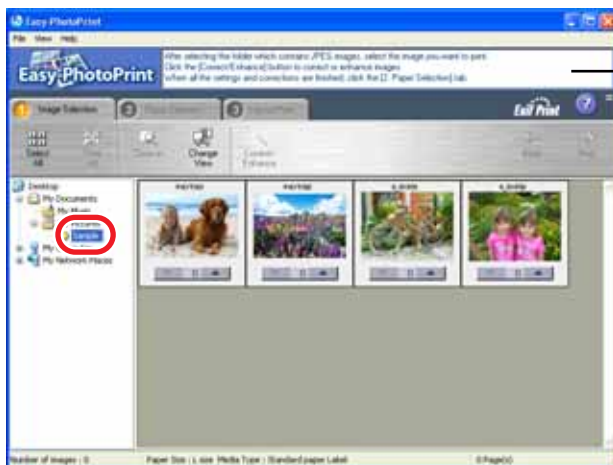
Easy-PhotoPrint

File View Help

Easy-PhotoPrint

When selecting the folder which contains JPEG images, select the image you want to print.
Click the [Correct/Enhance] button to correct or enhance images.
When all the settings and corrections are finished, click the [2. Paper Selection] tab.

1 Image Selection

2 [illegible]

3 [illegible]

Easy Print

Select All

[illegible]

Correct

Change View

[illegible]

Back

Next

Desktop
My Documents
My Music
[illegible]
Sample
My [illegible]
My Network Places

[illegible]

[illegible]

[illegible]

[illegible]

Number of images : 0

Paper Size : L size Media Type : Standard paper Label

0 Page(s)